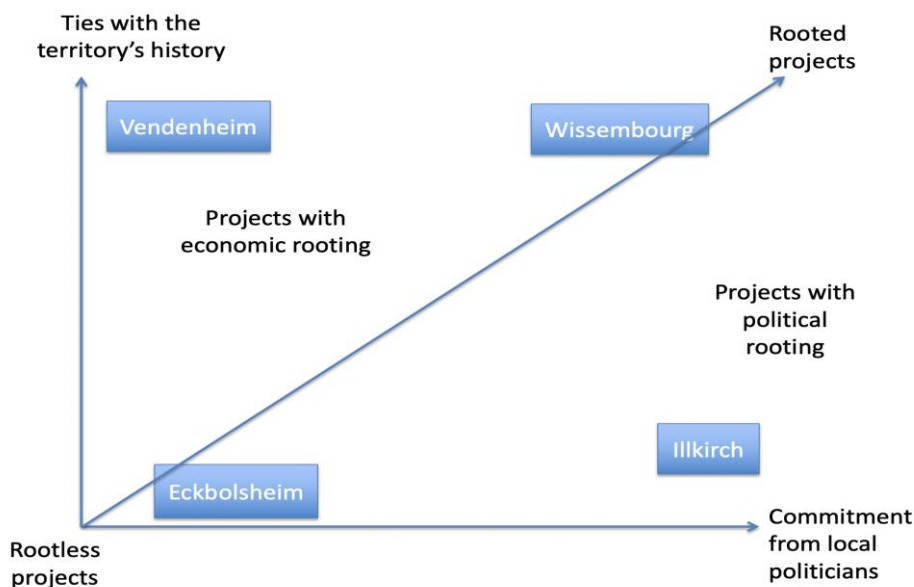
Ties with the territory's history

Rooted projects

Vendenheim

Wissembourg

Projects with economic rooting

Projects with political rooting

Illkirch

Eckbolsheim

Rootless projects

Commitment from local politicians